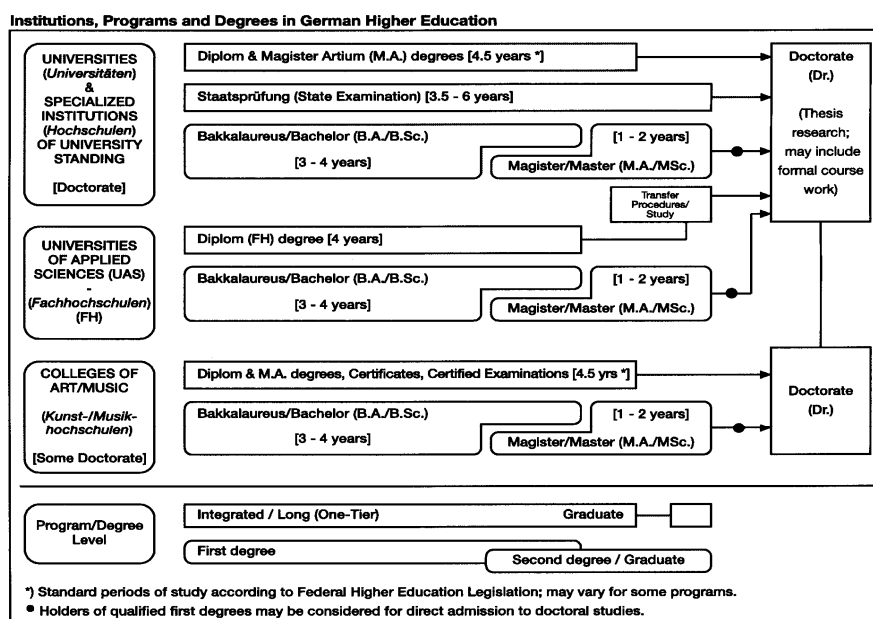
Institutions, Programs and Degrees in German Higher Education

UNIVERSITIES (Universitäten) & SPECIALIZED INSTITUTIONS (Hochschulen) OF UNIVERSITY STANDING

[Doctorate]

Diplom & Magister Artium (M.A.) degrees [4.5 years *]

Staatsprüfung (State Examination) [3.5 - 6 years]

Bakkalaureus/Bachelor (B.A./B.Sc.)

[3 - 4 years]

[1 - 2 years]

Magister/Master (M.A./MSc.)

Doctorate (Dr.)

(Thesis research; may include formal course work)

Transfer Procedures/ Study

UNIVERSITIES OF APPLIED SCIENCES (UAS) - (Fachhochschulen) (FH)

Diplom (FH) degree [4 years]

Bakkalaureus/Bachelor (B.A./B.Sc.)

[3 - 4 years]

[1 - 2 years]

Magister/Master (M.A./MSc.)

COLLEGES OF ART/MUSIC

(Kunst-/Musikhochschulen)

[Some Doctorate]

Diplom & M.A. degrees, Certificates, Certified Examinations [4.5 yrs *]

Bakkalaureus/Bachelor (B.A./B.Sc.)

[3 - 4 years]

[1 - 2 years]

Magister/Master (M.A./MSc.)

Doctorate (Dr.)

Program/Degree Level

Integrated / Long (One-Tier)

Graduate

First degree

Second degree / Graduate

*) Standard periods of study according to Federal Higher Education Legislation; may vary for some programs.

● Holders of qualified first degrees may be considered for direct admission to doctoral studies.